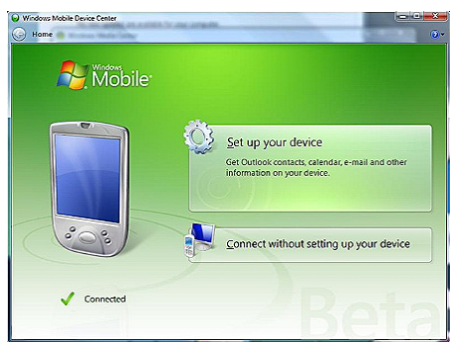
Windows Mobile Device Center

Home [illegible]

Windows Mobile

Set up your device

Get Outlook contacts, calendar, e-mail and other information on your device.

Connect without setting up your device

Connected

Beta